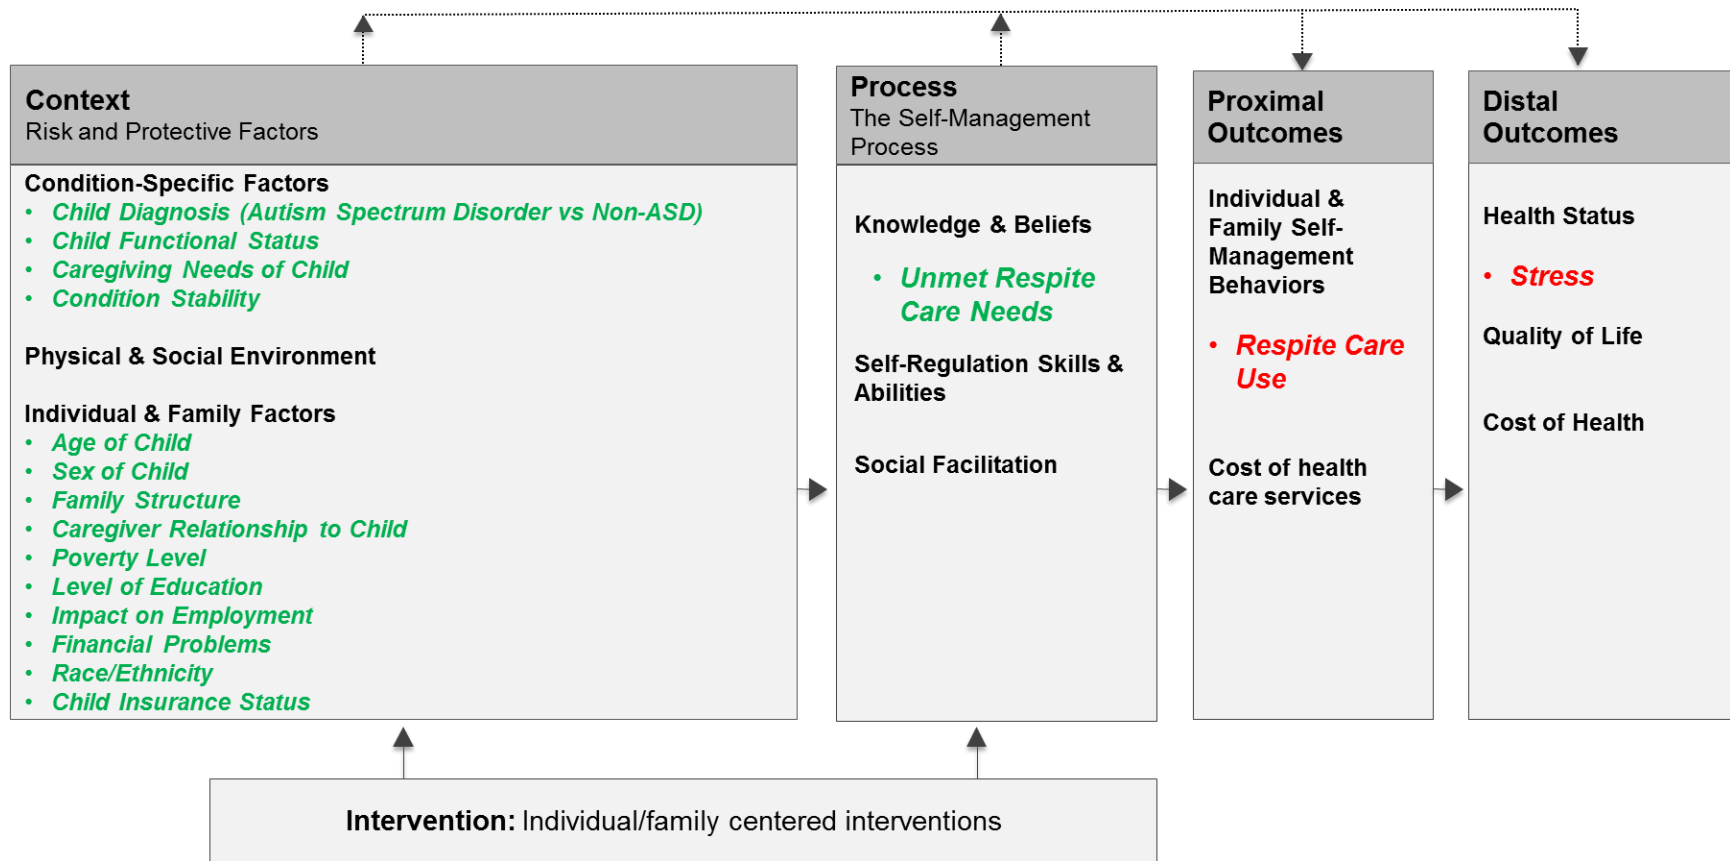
**Context**
Risk and Protective Factors

Condition-Specific Factors
- Child Diagnosis (Autism Spectrum Disorder vs Non-ASD)
- Child Functional Status
- Caregiving Needs of Child
- Condition Stability

Physical & Social Environment

Individual & Family Factors
- Age of Child
- Sex of Child
- Family Structure
- Caregiver Relationship to Child
- Poverty Level
- Level of Education
- Impact on Employment
- Financial Problems
- Race/Ethnicity
- Child Insurance Status

**Process**
The Self-Management Process

Knowledge & Beliefs
- Unmet Respite Care Needs

Self-Regulation Skills & Abilities

Social Facilitation

**Proximal Outcomes**

Individual & Family Self-Management Behaviors
- Respite Care Use

Cost of health care services

**Distal Outcomes**

Health Status
- Stress

Quality of Life

Cost of Health

**Intervention:** Individual/family centered interventions